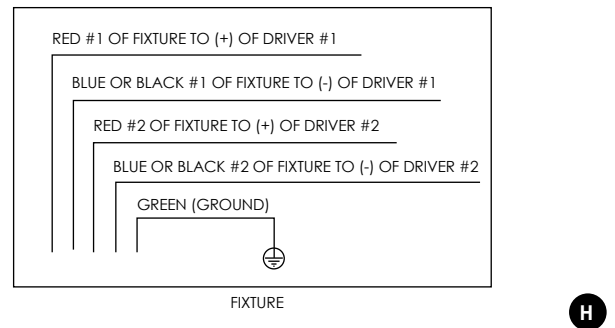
RED #1 OF FIXTURE TO (+) OF DRIVER #1

BLUE OR BLACK #1 OF FIXTURE TO (-) OF DRIVER #1

RED #2 OF FIXTURE TO (+) OF DRIVER #2

BLUE OR BLACK #2 OF FIXTURE TO (-) OF DRIVER #2

GREEN (GROUND)

FIXTURE

H